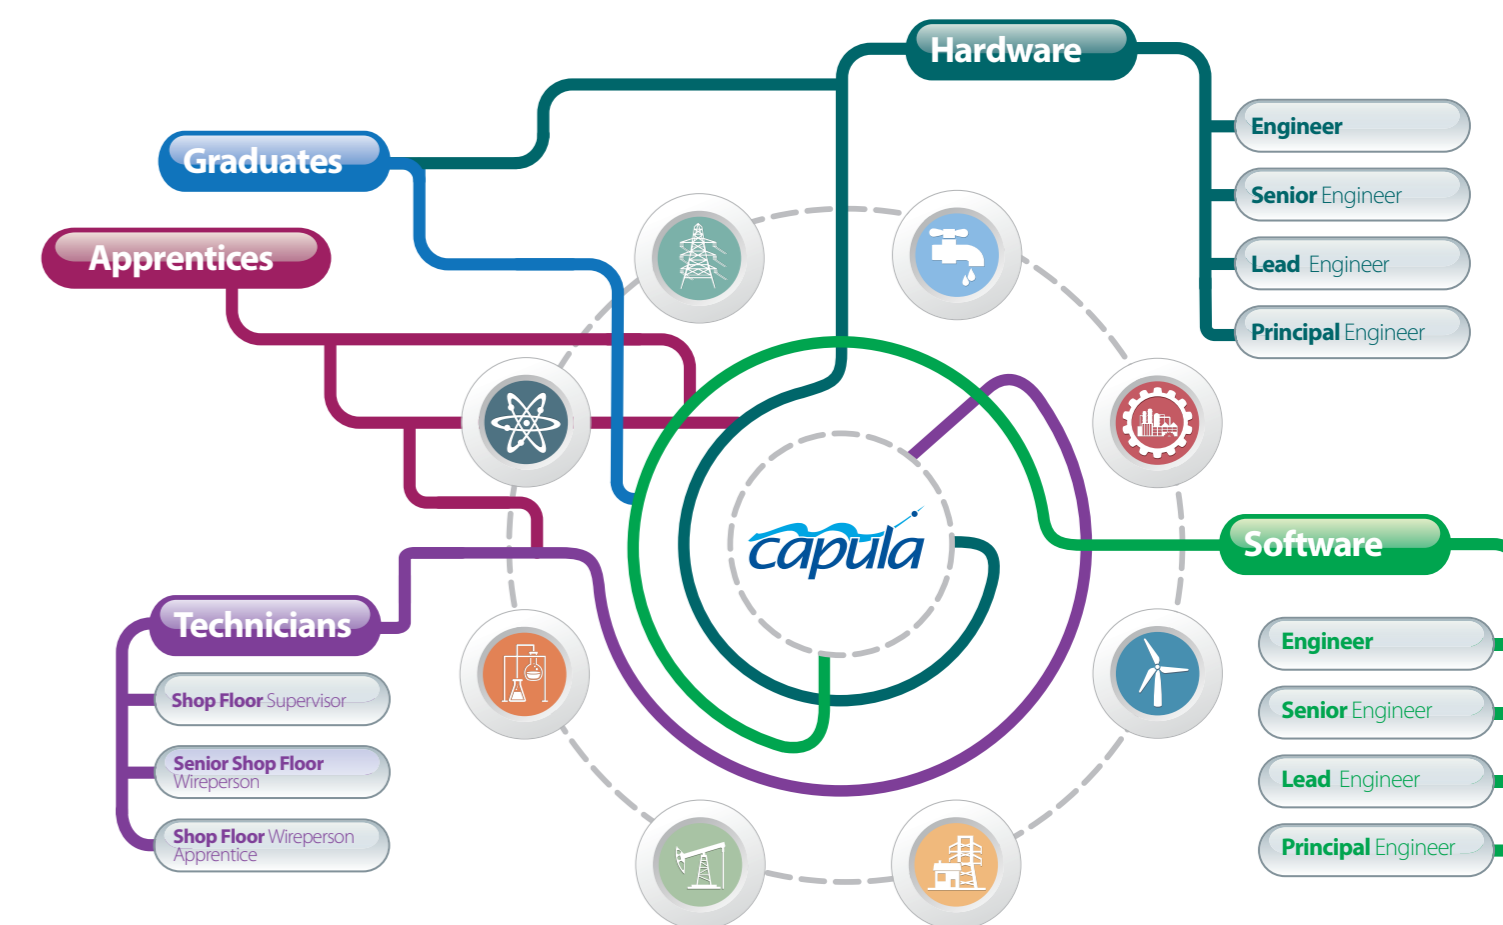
Hardware

Engineer

Senior Engineer

Lead Engineer

Principal Engineer

Graduates

Apprentices

capula

Software

Engineer

Senior Engineer

Lead Engineer

Principal Engineer

Technicians

Shop Floor Supervisor

Senior Shop Floor Wireperson

Shop Floor Wireperson Apprentice